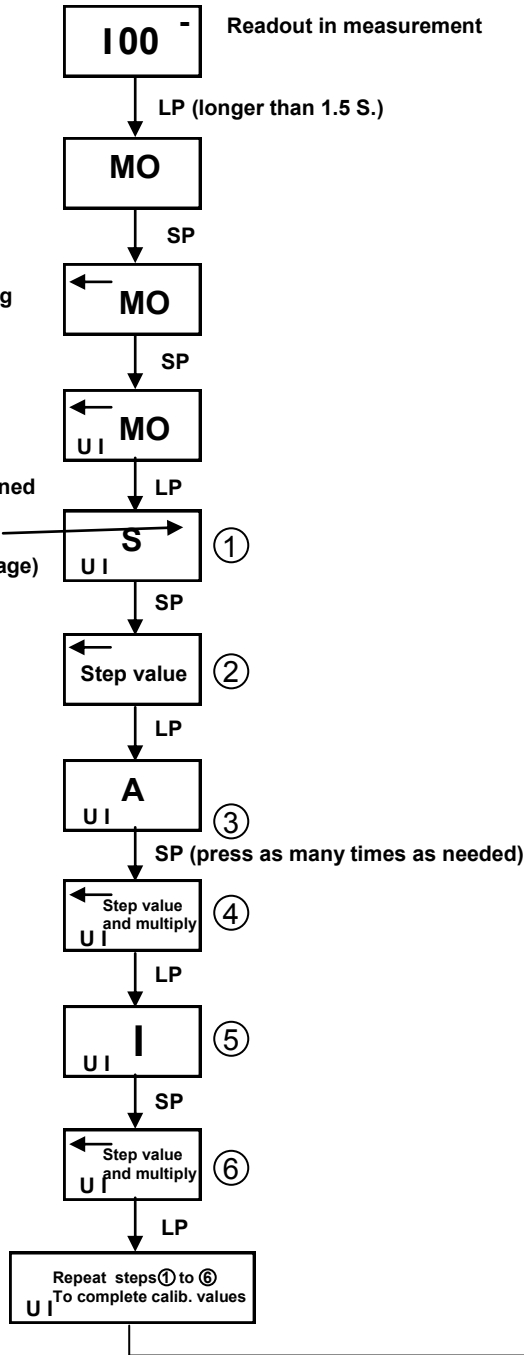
I00 -

Readout in measurement

LP (longer than 1.5 S.)

MO

SP

g

← MO

SP

← U I MO

ned

LP

S

age)

U I

①

SP

← Step value

②

LP

A

U I

③

SP (press as many times as needed)

← Step value and multiply

U I

④

LP

I

U I

⑤

SP

← Step value and multiply

U I

⑥

LP

Repeat steps ① to ⑥
U I To complete calib. values